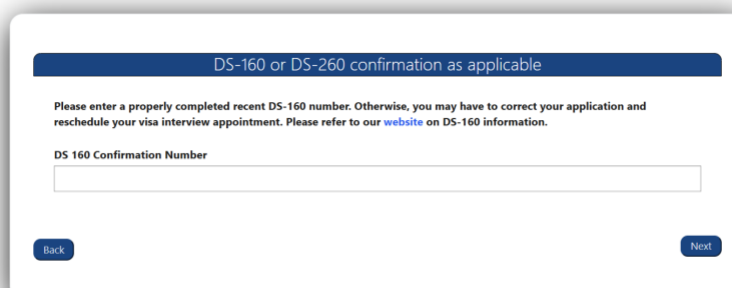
DS-160 or DS-260 confirmation as applicable

Please enter a properly completed recent DS-160 number. Otherwise, you may have to correct your application and reschedule your visa interview appointment. Please refer to our website on DS-160 information.

DS 160 Confirmation Number

Back

Next